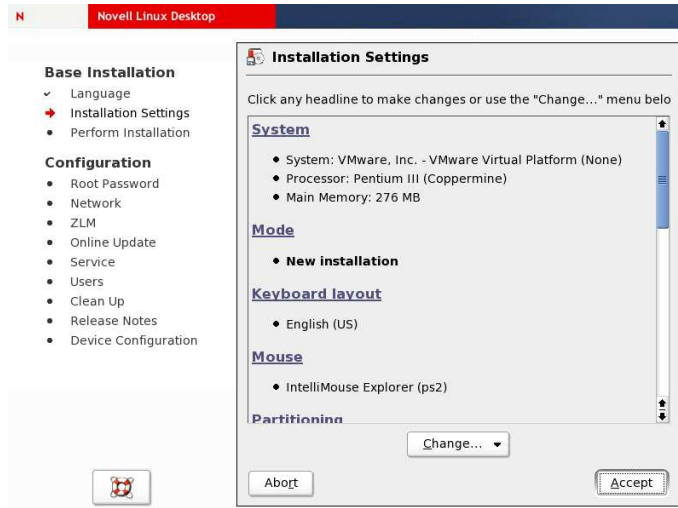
N Novell Linux Desktop

Base Installation
- Language
- Installation Settings
- Perform Installation

Configuration
- Root Password
- Network
- ZLM
- Online Update
- Service
- Users
- Clean Up
- Release Notes
- Device Configuration

Installation Settings

Click any headline to make changes or use the "Change..." menu belo

System
- System: VMware, Inc. - VMware Virtual Platform (None)
- Processor: Pentium III (Coppermine)
- Main Memory: 276 MB

Mode
- New installation

Keyboard layout
- English (US)

Mouse
- IntelliMouse Explorer (ps2)

Partitioning

Change...

Abort

Accept